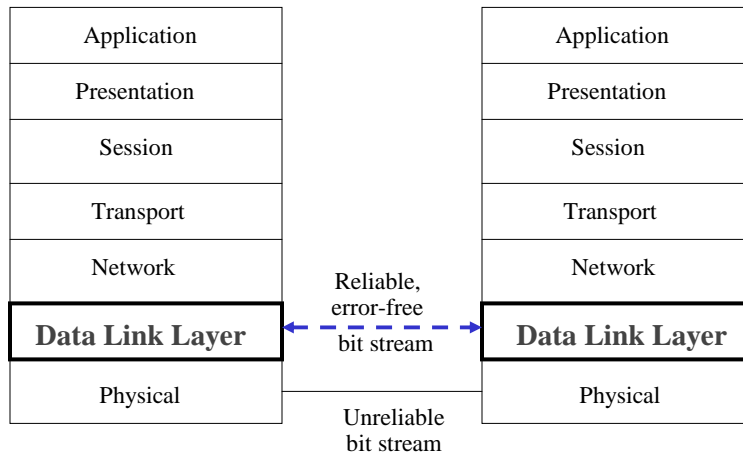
Application

Presentation

Session

Transport

Network

Data Link Layer

Physical

Reliable, error-free bit stream

Unreliable bit stream

Application

Presentation

Session

Transport

Network

Data Link Layer

Physical